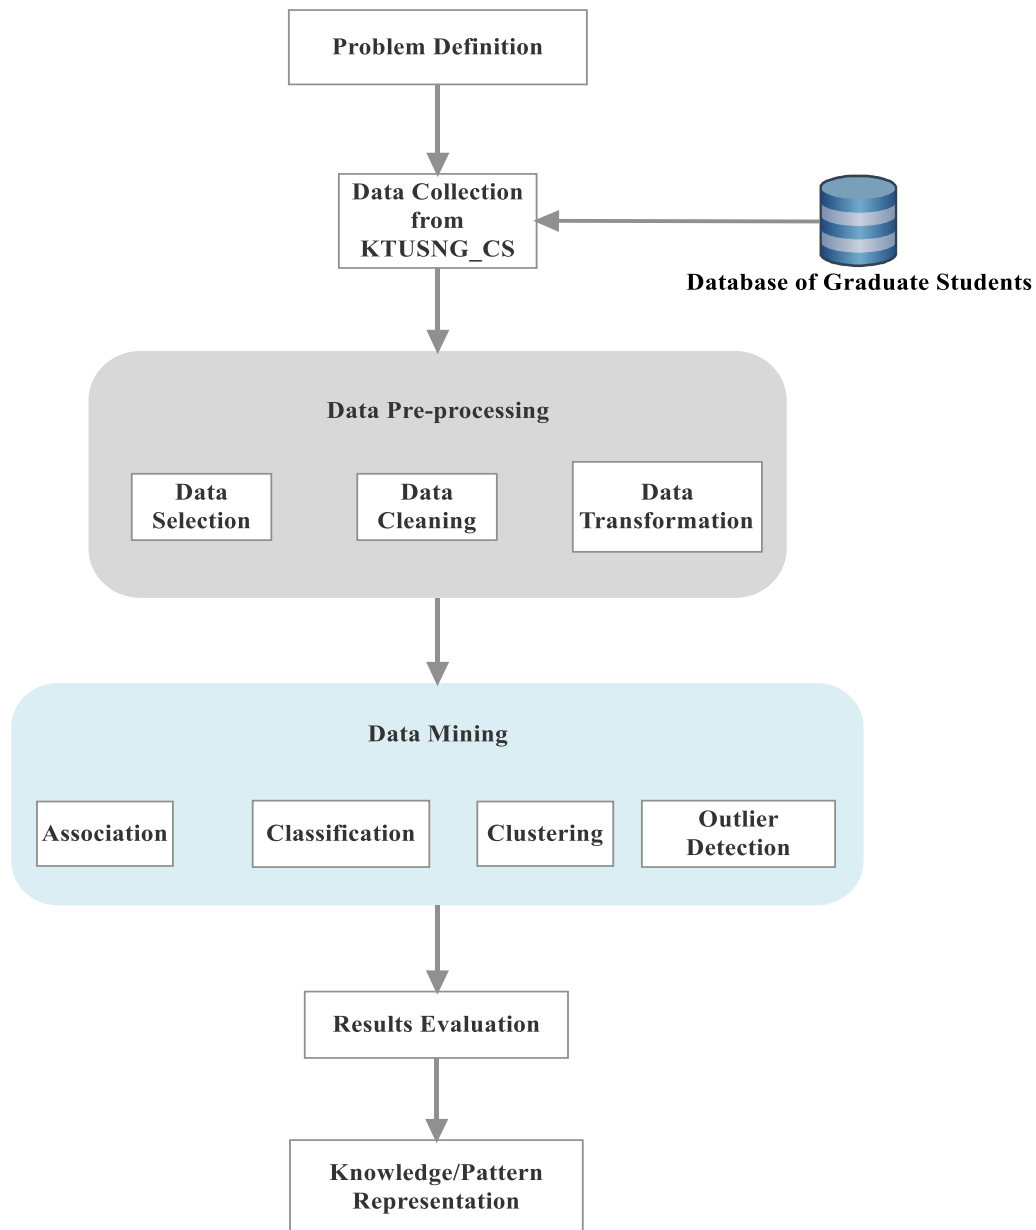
Problem Definition

Data Collection from KTUSNG_CS

Database of Graduate Students

Data Pre-processing

Data Selection

Data Cleaning

Data Transformation

Data Mining

Association

Classification

Clustering

Outlier Detection

Results Evaluation

Knowledge/Pattern Representation